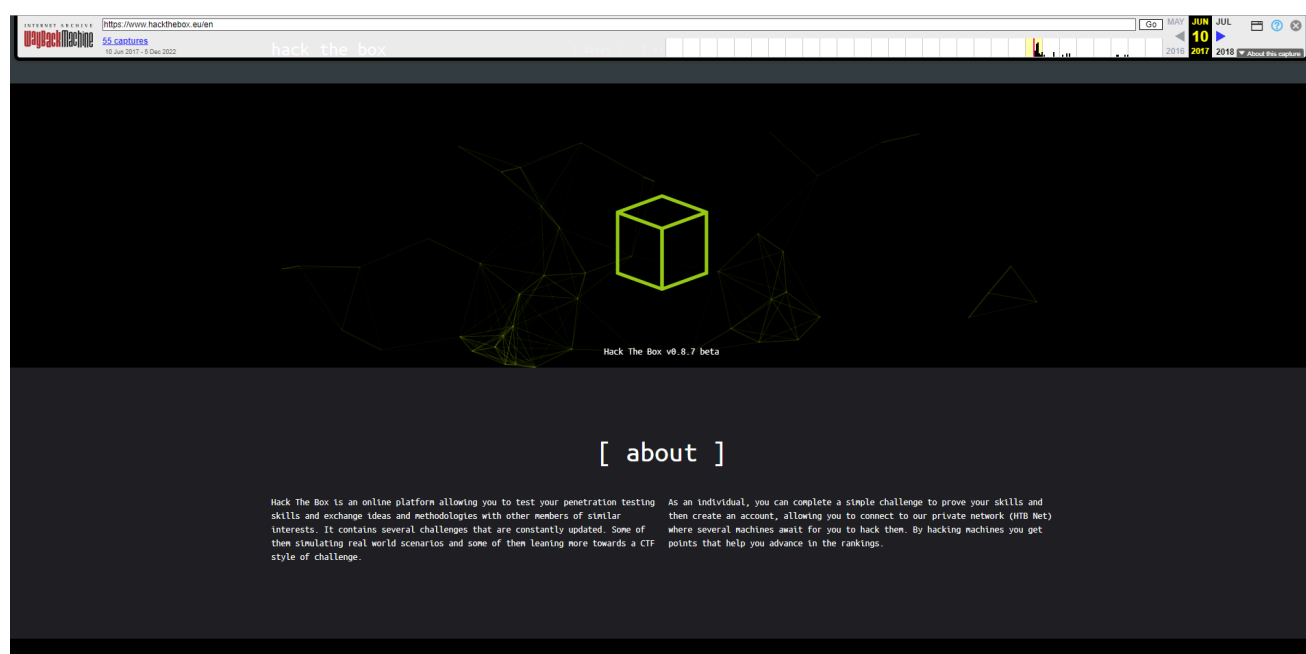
INTERNET ARCHIVE
WaybackMachine
https://www.hackthebox.eu/en
Go
55 captures
10 Jun 2017 - 5 Dec 2022
hack the box
MAY JUN JUL
10
2016 2017 2018
About this capture

Hack The Box v0.8.7 beta

[ about ]

Hack The Box is an online platform allowing you to test your penetration testing skills and exchange ideas and methodologies with other members of similar interests. It contains several challenges that are constantly updated. Some of them simulating real world scenarios and some of them leaning more towards a CTF style of challenge.

As an individual, you can complete a simple challenge to prove your skills and then create an account, allowing you to connect to our private network (HTB Net) where several machines await for you to hack them. By hacking machines you get points that help you advance in the rankings.